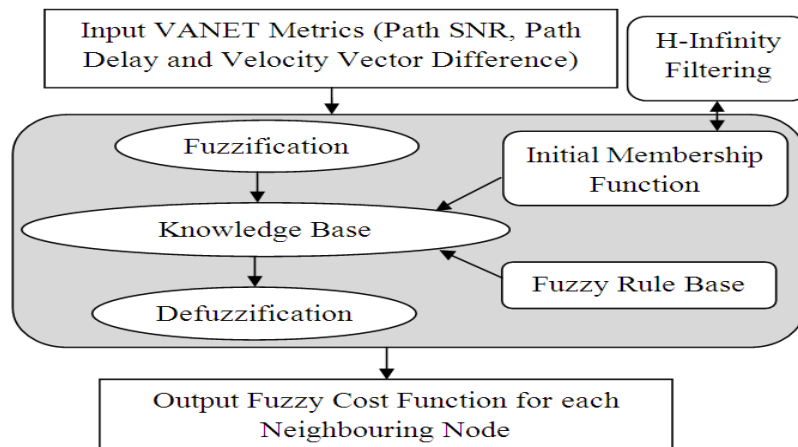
Input VANET Metrics (Path SNR, Path Delay and Velocity Vector Difference)

H-Infinity Filtering

Fuzzification

Initial Membership Function

Knowledge Base

Fuzzy Rule Base

Defuzzification

Output Fuzzy Cost Function for each Neighbouring Node